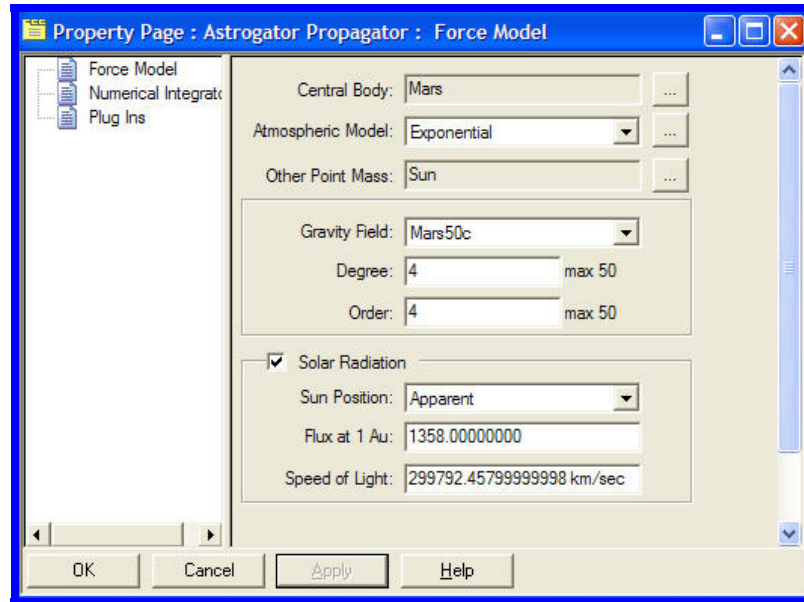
Property Page : Astrogator Propagator : Force Model

Force Model
Numerical Integrat
Plug Ins

Central Body: Mars ...

Atmospheric Model: Exponential ...

Other Point Mass: Sun ...

Gravity Field: Mars50c

Degree: 4 max 50

Order: 4 max 50

Solar Radiation

Sun Position: Apparent

Flux at 1 Au: 1358.00000000

Speed of Light: 299792.45799999998 km/sec

OK Cancel Apply Help